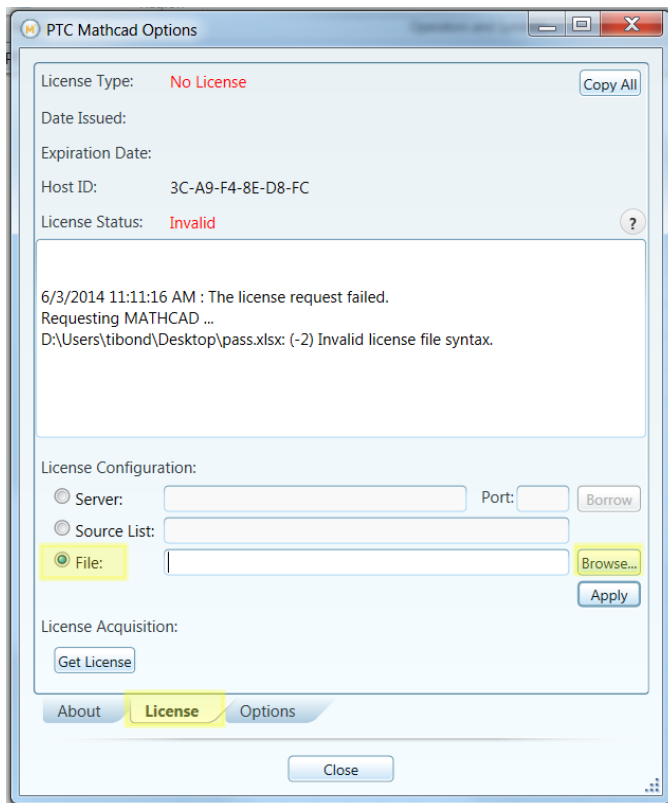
PTC Mathcad Options

License Type: No License

Copy All

Date Issued:

Expiration Date:

Host ID: 3C-A9-F4-8E-D8-FC

License Status: Invalid

?

6/3/2014 11:11:16 AM : The license request failed.
Requesting MATHCAD ...
D:\Users\tibond\Desktop\pass.xlsx: (-2) Invalid license file syntax.

License Configuration:

Server:

Port:

Borrow

Source List:

File:

Browse...

Apply

License Acquisition:

Get License

About

License

Options

Close